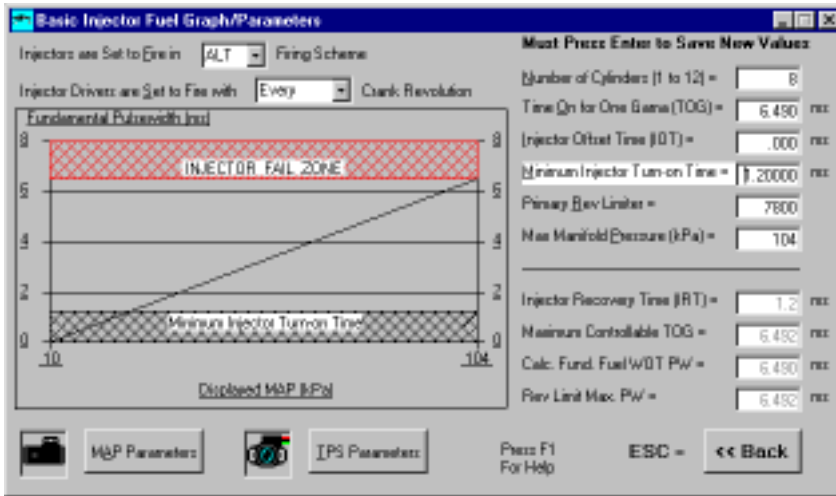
Basic Injector Fuel Graph/Parameters

Injectors are Set to Fire in ALT Firing Scheme

Injector Drivers are Set to Fire with Every Crank Revolution

Fundamental Pulsewidth (ms)

8 8
6 6
4 4
2 2
0 0

INJECTOR FAIL ZONE

Minimum Injector Turn-on Time

10 104

Displayed MAP (kPa)

Must Press Enter to Save New Values

Number of Cylinders (1 to 12) = 8

Time On for One Gama (TOG) = 6.490 ms

Injector Offset Time (IOT) = .000 ms

Minimum Injector Turn-on Time = 1.20000 ms

Primary Rev Limiter = 7800

Max Manifold Pressure (kPa) = 104

Injector Recovery Time (IRT) = 1.2 ms

Maximum Controllable TOG = 6.492 ms

Calc. Fund. Fuel WOT PW = 6.490 ms

Rev Limit Max. PW = 6.492 ms

MAP Parameters

TPS Parameters

Press F1 For Help

ESC =

<< Back